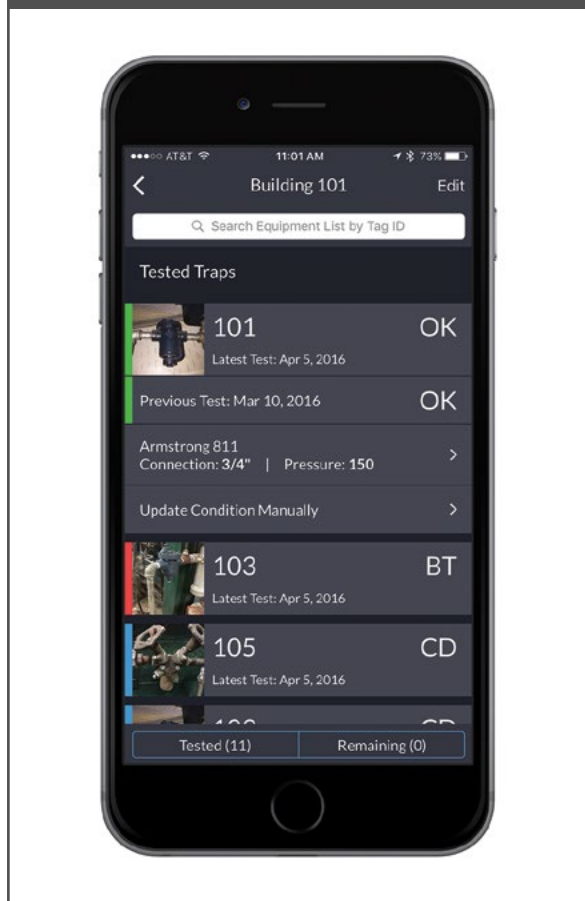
●●●○○ AT&T 11:01 AM 73%

<

Building 101

Edit

Search Equipment List by Tag ID

Tested Traps

101

OK

Latest Test: Apr 5, 2016

Previous Test: Mar 10, 2016

OK

Armstrong 811

Connection: 3/4" | Pressure: 150

>

Update Condition Manually

>

103

BT

Latest Test: Apr 5, 2016

105

CD

Latest Test: Apr 5, 2016

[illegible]

Tested (11)

Remaining (0)